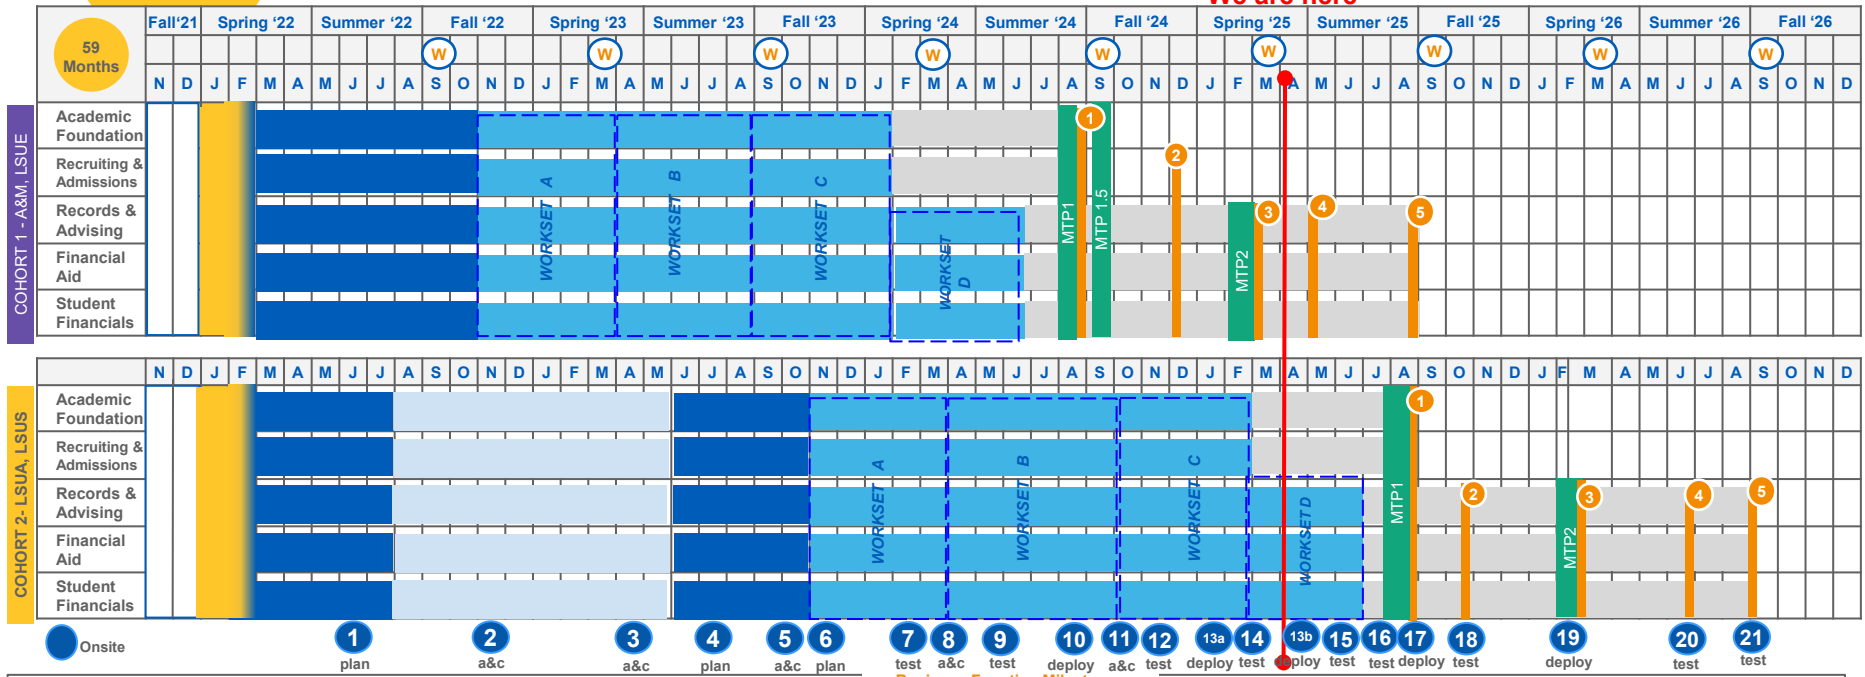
We are here

59 Months

Fall'21 Spring '22 Summer '22 Fall '22 Spring '23 Summer '23 Fall '23 Spring '24 Summer '24 Fall '24 Spring '25 Summer '25 Fall '25 Spring '26 Summer '26 Fall '26

W W W W W W W W W W

N D J F M A M J J A S O N D J F M A M J J A S O N D J F M A M J J A S O N D J F M A M J J A S O N D J F M A M J J A S O N D

COHORT 1 - A&M, LSUE

Academic Foundation
Recruiting & Admissions
Records & Advising
Financial Aid
Student Financials

WORKSET A
WORKSET B
WORKSET C
WORKSET D
MTP1
MTP 1.5
MTP2
1 2 3 4 5

N D J F M A M J J A S O N D J F M A M J J A S O N D J F M A M J J A S O N D J F M A M J J A S O N D J F M A M J J A S O N D

COHORT 2- LSUA, LSUS

Academic Foundation
Recruiting & Admissions
Records & Advising
Financial Aid
Student Financials

WORKSET A
WORKSET B
WORKSET C
WORKSET D
MTP1
MTP2
1 2 3 4 5

Onsite

1 plan
2 a&c
3 a&c
4 plan
5 a&c
6 plan
7 test
8 a&c
9 test
10 deploy
11 a&c
12 test
13a deploy
14 test
13b deploy
15 test
16 test
17 deploy
18 test
19 deploy
20 test
21 test